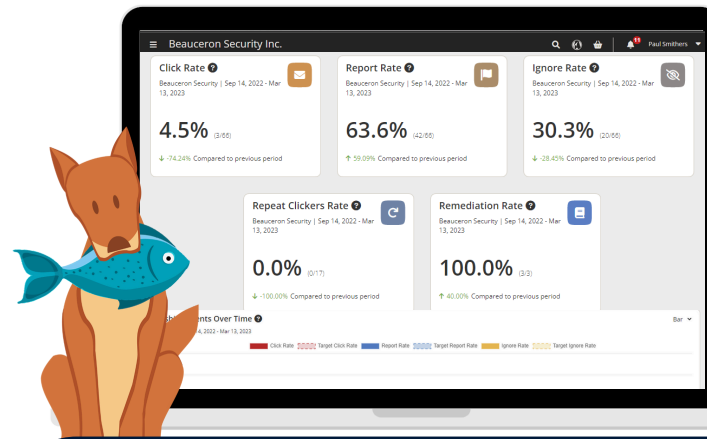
Beauceron Security Inc.

11 Paul Smithers

Click Rate ?
Beauceron Security | Sep 14, 2022 - Mar 13, 2023
4.5% (3/66)
↓ -74.24% Compared to previous period

Report Rate ?
Beauceron Security | Sep 14, 2022 - Mar 13, 2023
63.6% (42/66)
↑ 59.09% Compared to previous period

Ignore Rate ?
Beauceron Security | Sep 14, 2022 - Mar 13, 2023
30.3% (20/66)
↓ -28.45% Compared to previous period

Repeat Clickers Rate ?
Beauceron Security | Sep 14, 2022 - Mar 13, 2023
0.0% (0/17)
↓ -100.00% Compared to previous period

Remediation Rate ?
Beauceron Security | Sep 14, 2022 - Mar 13, 2023
100.0% (3/3)
↑ 40.00% Compared to previous period

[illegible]ents Over Time ?
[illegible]4, 2022 - Mar 13, 2023
Bar

Click Rate  Target Click Rate  Report Rate  Target Report Rate  Ignore Rate  Target Ignore Rate